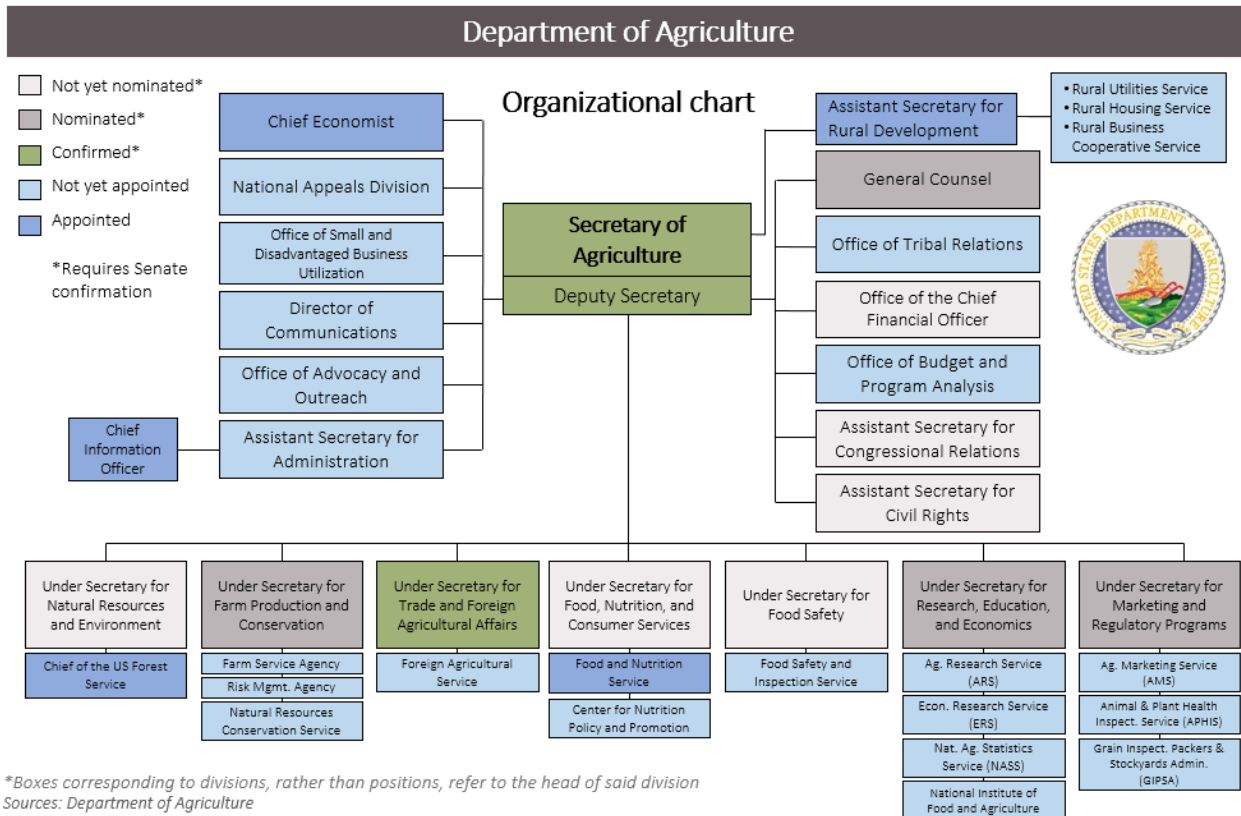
Department of Agriculture

Not yet nominated*
Nominated*
Confirmed*
Not yet appointed
Appointed

*Requires Senate confirmation

Organizational chart

Chief Economist

National Appeals Division

Office of Small and Disadvantaged Business Utilization

Director of Communications

Office of Advocacy and Outreach

Chief Information Officer

Assistant Secretary for Administration

Secretary of Agriculture

Deputy Secretary

Assistant Secretary for Rural Development

• Rural Utilities Service
• Rural Housing Service
• Rural Business Cooperative Service

General Counsel

Office of Tribal Relations

Office of the Chief Financial Officer

Office of Budget and Program Analysis

Assistant Secretary for Congressional Relations

Assistant Secretary for Civil Rights

UNITED STATES DEPARTMENT OF AGRICULTURE

Under Secretary for Natural Resources and Environment

Chief of the US Forest Service

Under Secretary for Farm Production and Conservation

Farm Service Agency

Risk Mgmt. Agency

Natural Resources Conservation Service

Under Secretary for Trade and Foreign Agricultural Affairs

Foreign Agricultural Service

Under Secretary for Food, Nutrition, and Consumer Services

Food and Nutrition Service

Center for Nutrition Policy and Promotion

Under Secretary for Food Safety

Food Safety and Inspection Service

Under Secretary for Research, Education, and Economics

Ag. Research Service (ARS)

Econ. Research Service (ERS)

Nat. Ag. Statistics Service (NASS)

National Institute of Food and Agriculture

Under Secretary for Marketing and Regulatory Programs

Ag. Marketing Service (AMS)

Animal & Plant Health Inspect. Service (APHIS)

Grain Inspect. Packers & Stockyards Admin. (GIPSA)

*Boxes corresponding to divisions, rather than positions, refer to the head of said division
Sources: Department of Agriculture